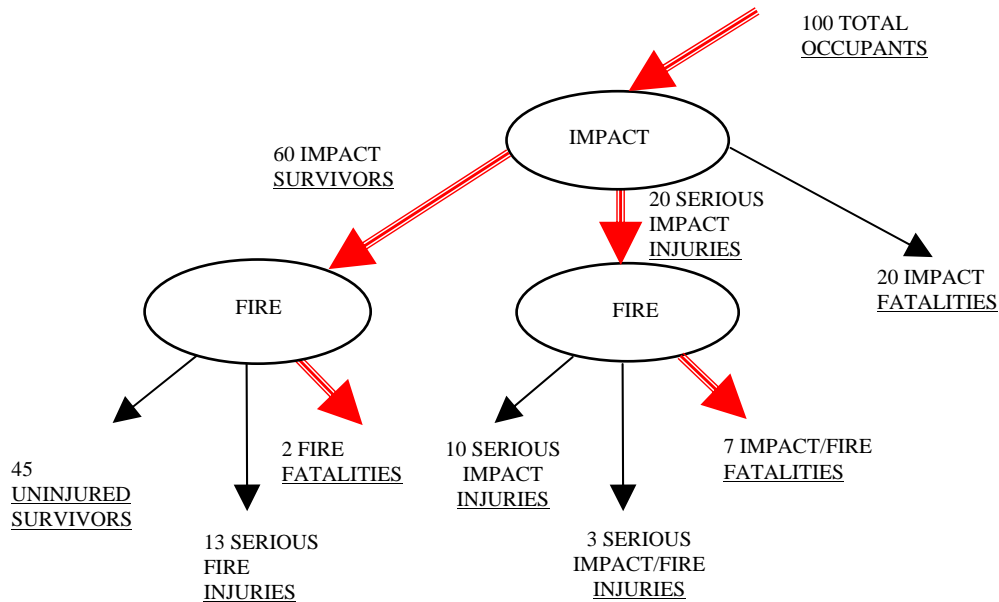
100 TOTAL OCCUPANTS

IMPACT

60 IMPACT SURVIVORS

20 SERIOUS IMPACT INJURIES

20 IMPACT FATALITIES

FIRE

FIRE

45 UNINJURED SURVIVORS

13 SERIOUS FIRE INJURIES

2 FIRE FATALITIES

10 SERIOUS IMPACT INJURIES

3 SERIOUS IMPACT/FIRE INJURIES

7 IMPACT/FIRE FATALITIES